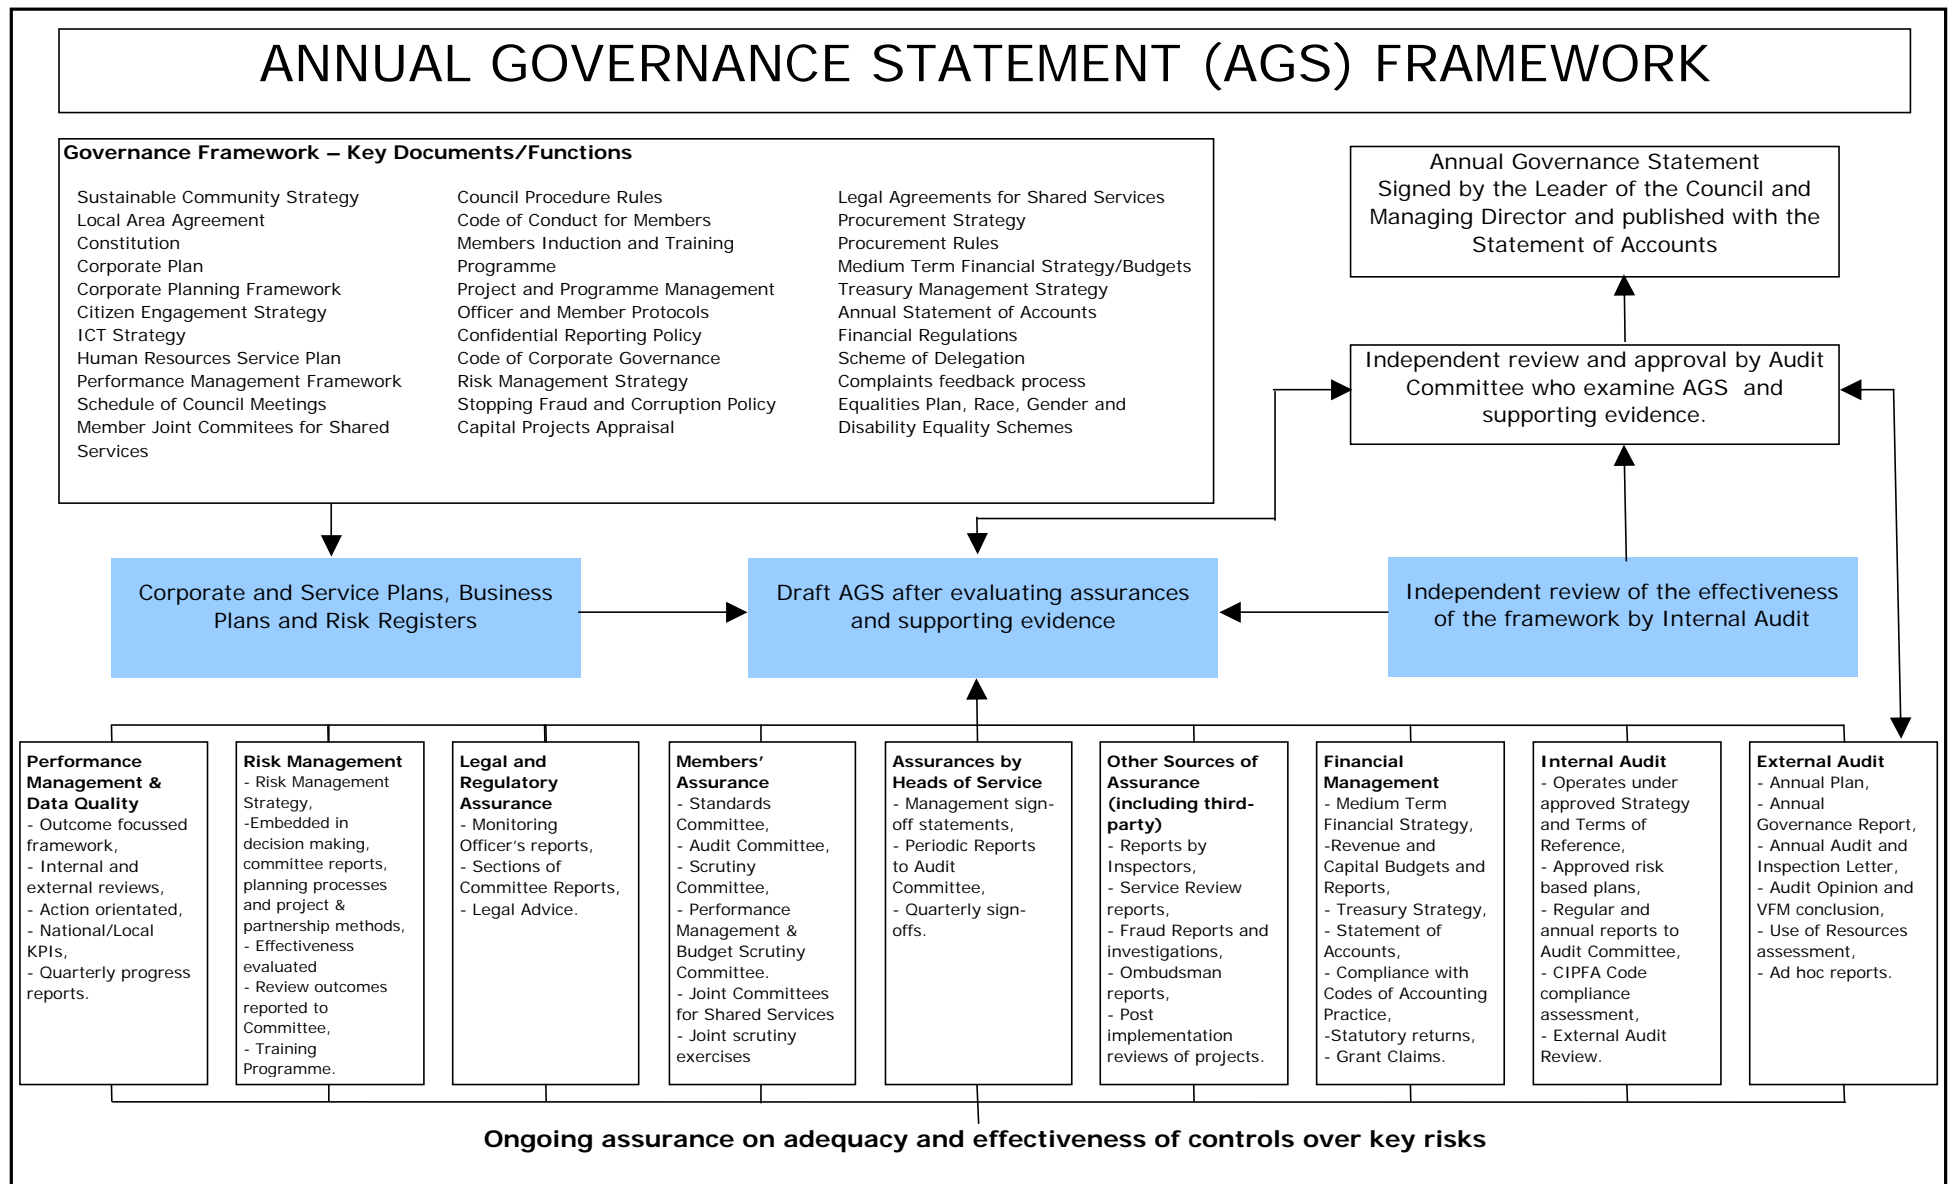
ANNUAL GOVERNANCE STATEMENT (AGS) FRAMEWORK

Governance Framework – Key Documents/Functions

Sustainable Community Strategy
Local Area Agreement
Constitution
Corporate Plan
Corporate Planning Framework
Citizen Engagement Strategy
ICT Strategy
Human Resources Service Plan
Performance Management Framework
Schedule of Council Meetings
Member Joint Commitees for Shared Services

Council Procedure Rules
Code of Conduct for Members
Members Induction and Training Programme
Project and Programme Management
Officer and Member Protocols
Confidential Reporting Policy
Code of Corporate Governance
Risk Management Strategy
Stopping Fraud and Corruption Policy
Capital Projects Appraisal

Legal Agreements for Shared Services
Procurement Strategy
Procurement Rules
Medium Term Financial Strategy/Budgets
Treasury Management Strategy
Annual Statement of Accounts
Financial Regulations
Scheme of Delegation
Complaints feedback process
Equalities Plan, Race, Gender and Disability Equality Schemes

Annual Governance Statement Signed by the Leader of the Council and Managing Director and published with the Statement of Accounts

Independent review and approval by Audit Committee who examine AGS and supporting evidence.

Corporate and Service Plans, Business Plans and Risk Registers

Draft AGS after evaluating assurances and supporting evidence

Independent review of the effectiveness of the framework by Internal Audit

Performance Management & Data Quality
- Outcome focussed framework,
- Internal and external reviews,
- Action orientated,
- National/Local KPIs,
- Quarterly progress reports.

Risk Management
- Risk Management Strategy,
-Embedded in decision making, committee reports, planning processes and project & partnership methods,
- Effectiveness evaluated
- Review outcomes reported to Committee,
- Training Programme.

Legal and Regulatory Assurance
- Monitoring Officer's reports,
- Sections of Committee Reports,
- Legal Advice.

Members' Assurance
- Standards Committee,
- Audit Committee,
- Scrutiny Committee,
- Performance Management & Budget Scrutiny Committee.
- Joint Committees for Shared Services
- Joint scrutiny exercises

Assurances by Heads of Service
- Management sign-off statements,
- Periodic Reports to Audit Committee,
- Quarterly sign-offs.

Other Sources of Assurance (including third-party)
- Reports by Inspectors,
- Service Review reports,
- Fraud Reports and investigations,
- Ombudsman reports,
- Post implementation reviews of projects.

Financial Management
- Medium Term Financial Strategy,
-Revenue and Capital Budgets and Reports,
- Treasury Strategy,
- Statement of Accounts,
- Compliance with Codes of Accounting Practice,
-Statutory returns,
- Grant Claims.

Internal Audit
- Operates under approved Strategy and Terms of Reference,
- Approved risk based plans,
- Regular and annual reports to Audit Committee,
- CIPFA Code compliance assessment,
- External Audit Review.

External Audit
- Annual Plan,
- Annual Governance Report,
- Annual Audit and Inspection Letter,
- Audit Opinion and VFM conclusion,
- Use of Resources assessment,
- Ad hoc reports.

Ongoing assurance on adequacy and effectiveness of controls over key risks